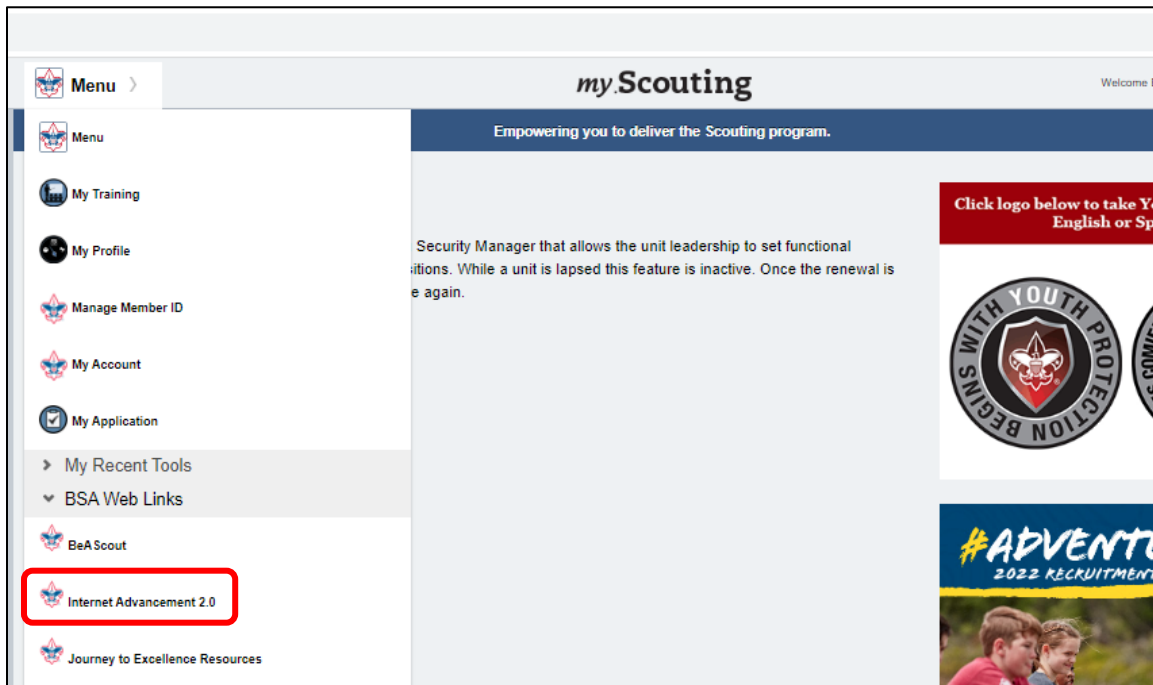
Menu

my Scouting

Welcome

Empowering you to deliver the Scouting program.

Menu

My Training

My Profile

Manage Member ID

My Account

My Application

My Recent Tools

BSA Web Links

BeA Scout

Internet Advancement 2.0

Journey to Excellence Resources

Security Manager that allows the unit leadership to set functional
sitions. While a unit is lapsed this feature is inactive. Once the renewal is
e again.

Click logo below to take Y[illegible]
English or Sp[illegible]

YOUTH PROTECTION BEGINS WITH

#ADVENTU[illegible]
2022 RECRUITMENT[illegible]